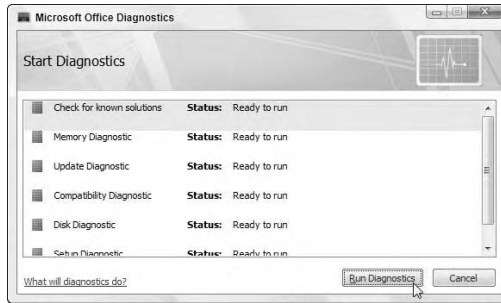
Microsoft Office Diagnostics

Start Diagnostics

| | | |
|---|---|---|
| Check for known solutions | Status: | Ready to run |
| Memory Diagnostic | Status: | Ready to run |
| Update Diagnostic | Status: | Ready to run |
| Compatibility Diagnostic | Status: | Ready to run |
| Disk Diagnostic | Status: | Ready to run |
| Setup Diagnostic | Status: | Ready to run |

What will diagnostics do?

Run Diagnostics

Cancel